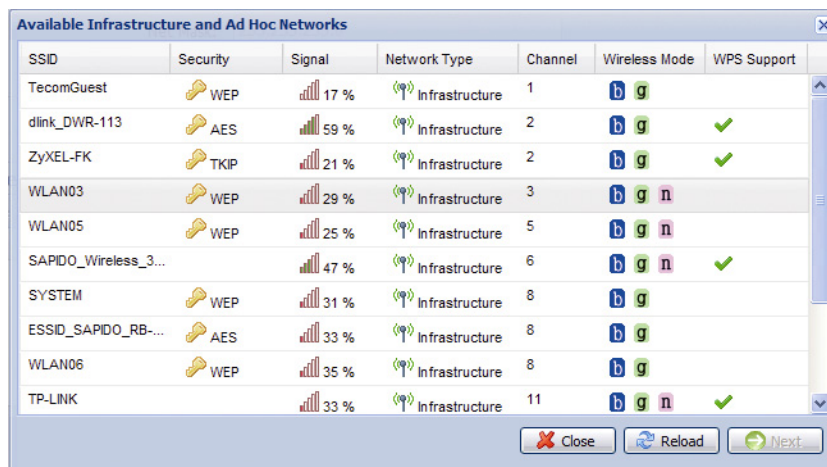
Available Infrastructure and Ad Hoc Networks

| SSID | Security | Signal | Network Type | Channel | Wireless Mode | WPS Support |
|---|---|---|---|---|---|---|
| TecomGuest | WEP | 17 % | Infrastructure | 1 | b g | |
| dlink_DWR-113 | AES | 59 % | Infrastructure | 2 | b g | ✔ |
| ZyXEL-FK | TKIP | 21 % | Infrastructure | 2 | b g | ✔ |
| WLAN03 | WEP | 29 % | Infrastructure | 3 | b g n | |
| WLAN05 | WEP | 25 % | Infrastructure | 5 | b g n | |
| SAPIDO_Wireless_3... | | 47 % | Infrastructure | 6 | b g n | ✔ |
| SYSTEM | WEP | 31 % | Infrastructure | 8 | b g | |
| ESSID_SAPIDO_RB-... | AES | 33 % | Infrastructure | 8 | b g | |
| WLAN06 | WEP | 35 % | Infrastructure | 8 | b g | |
| TP-LINK | | 33 % | Infrastructure | 11 | b g n | ✔ |

Close Reload Next